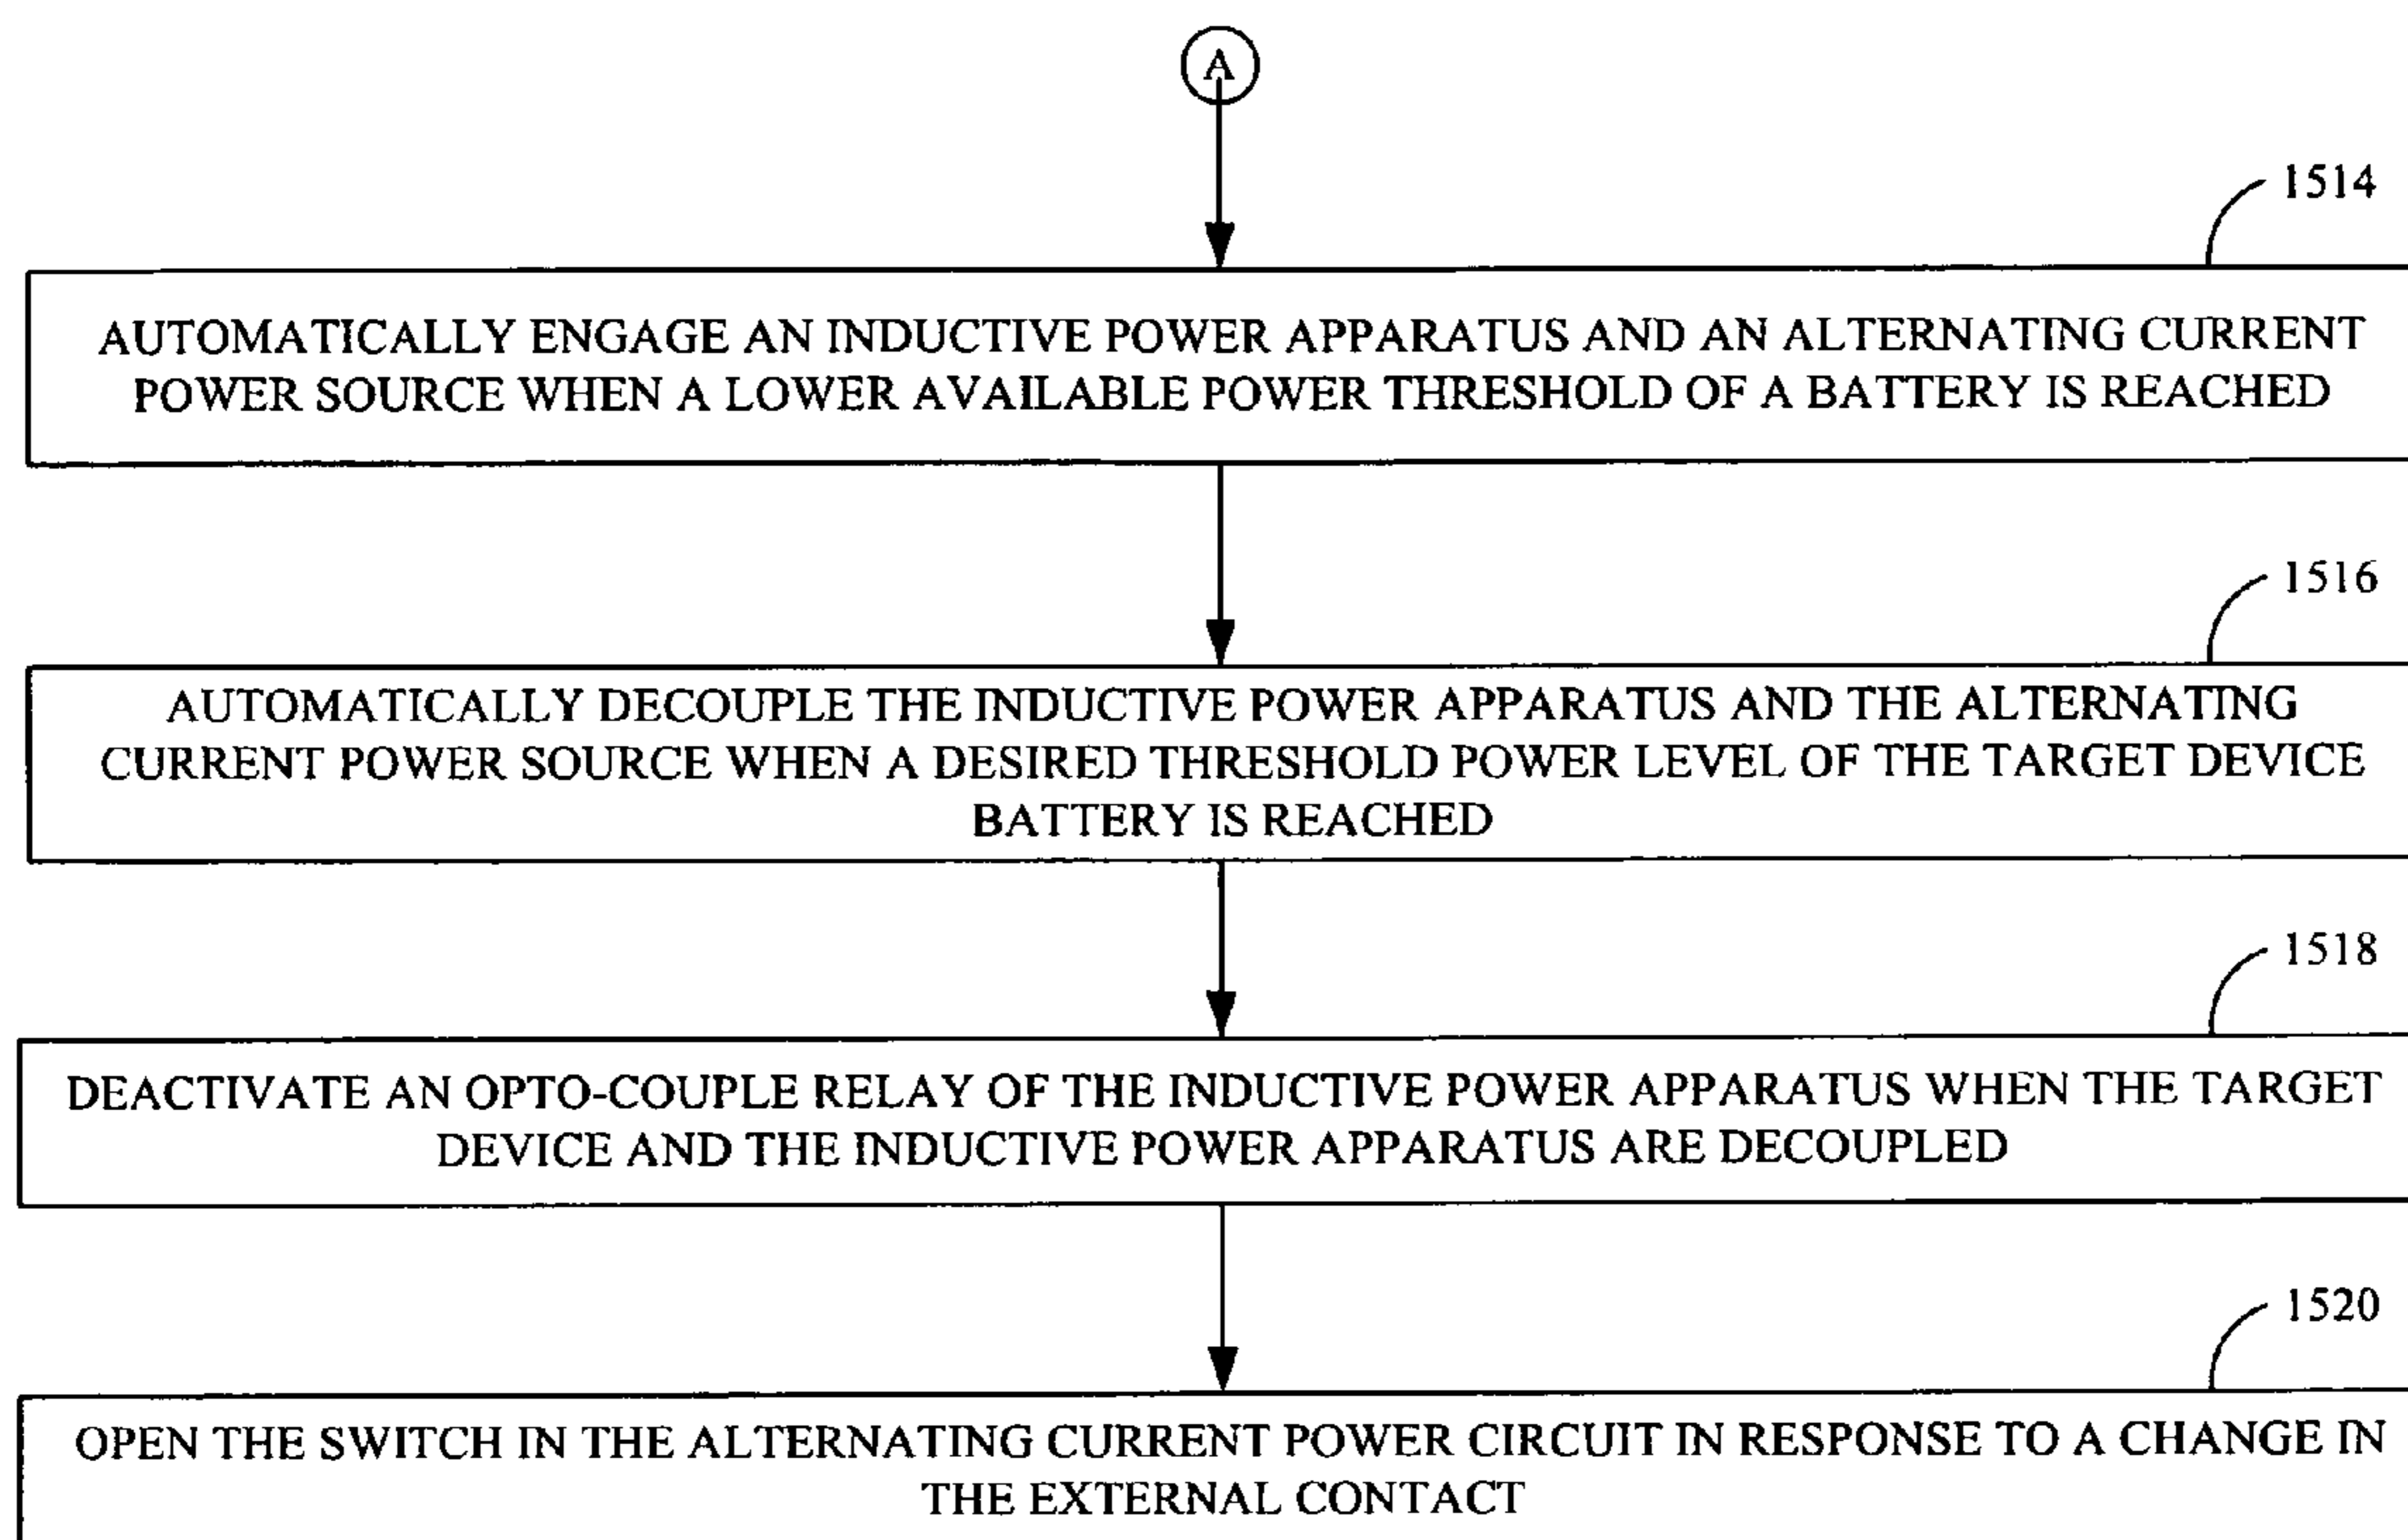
A

1514

AUTOMATICALLY ENGAGE AN INDUCTIVE POWER APPARATUS AND AN ALTERNATING CURRENT POWER SOURCE WHEN A LOWER AVAILABLE POWER THRESHOLD OF A BATTERY IS REACHED

1516

AUTOMATICALLY DECOUPLE THE INDUCTIVE POWER APPARATUS AND THE ALTERNATING CURRENT POWER SOURCE WHEN A DESIRED THRESHOLD POWER LEVEL OF THE TARGET DEVICE BATTERY IS REACHED

1518

DEACTIVATE AN OPTO-COUPLE RELAY OF THE INDUCTIVE POWER APPARATUS WHEN THE TARGET DEVICE AND THE INDUCTIVE POWER APPARATUS ARE DECOUPLED

1520

OPEN THE SWITCH IN THE ALTERNATING CURRENT POWER CIRCUIT IN RESPONSE TO A CHANGE IN THE EXTERNAL CONTACT